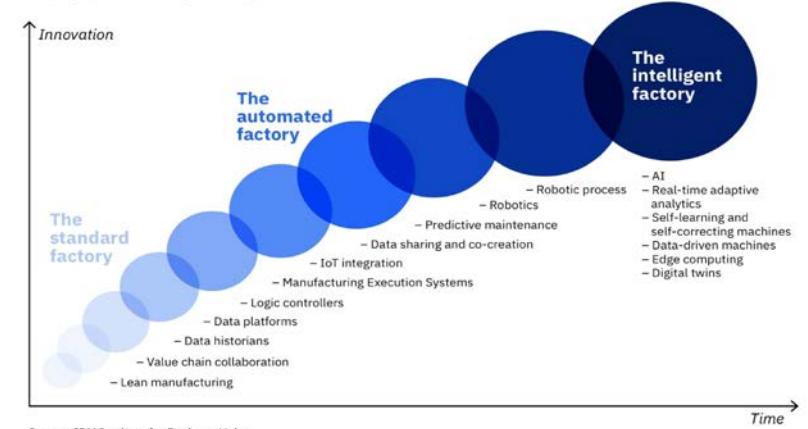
Innovation

The standard factory

The automated factory

The intelligent factory

– Lean manufacturing
– Value chain collaboration
– Data historians
– Data platforms
– Logic controllers
– Manufacturing Execution Systems
– IoT integration
– Data sharing and co-creation
– Predictive maintenance
– Robotics
– Robotic process

– AI
– Real-time adaptive analytics
– Self-learning and self-correcting machines
– Data-driven machines
– Edge computing
– Digital twins

Time

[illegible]